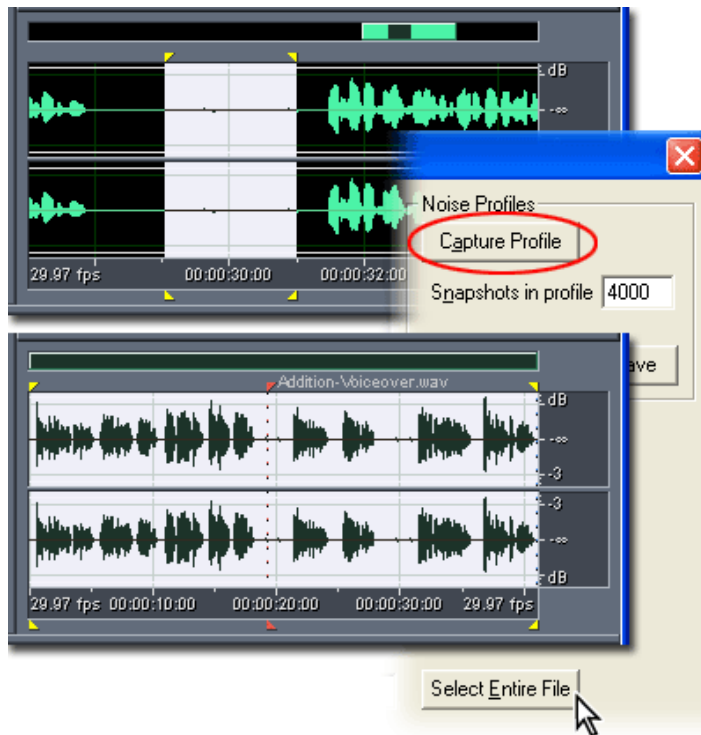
dB

-∞

29.97 fps
00:00:30:00
00:00:32:00

Noise Profiles
Capture Profile
Snapshots in profile 4000
ave

Addition-Voiceover.wav
dB
-∞
-3
-3
-∞
dB
29.97 fps 00:00:10:00
00:00:20:00
00:00:30:00
29.97 fps

Select Entire File